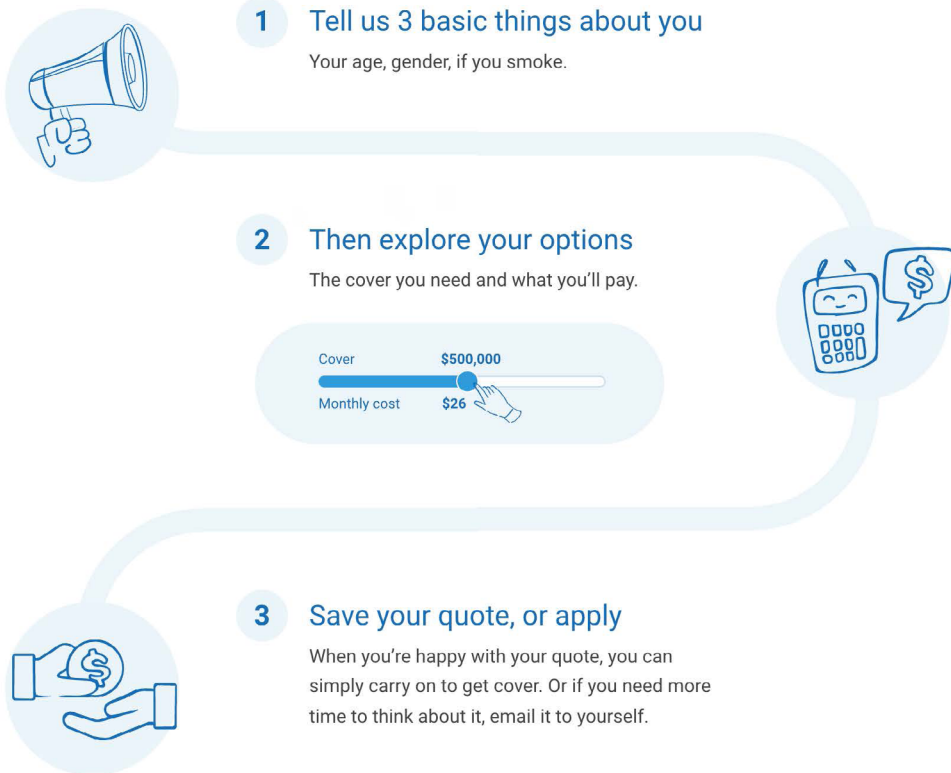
1 Tell us 3 basic things about you

Your age, gender, if you smoke.

2 Then explore your options

The cover you need and what you'll pay.

Cover $500,000

Monthly cost $26

3 Save your quote, or apply

When you're happy with your quote, you can simply carry on to get cover. Or if you need more time to think about it, email it to yourself.